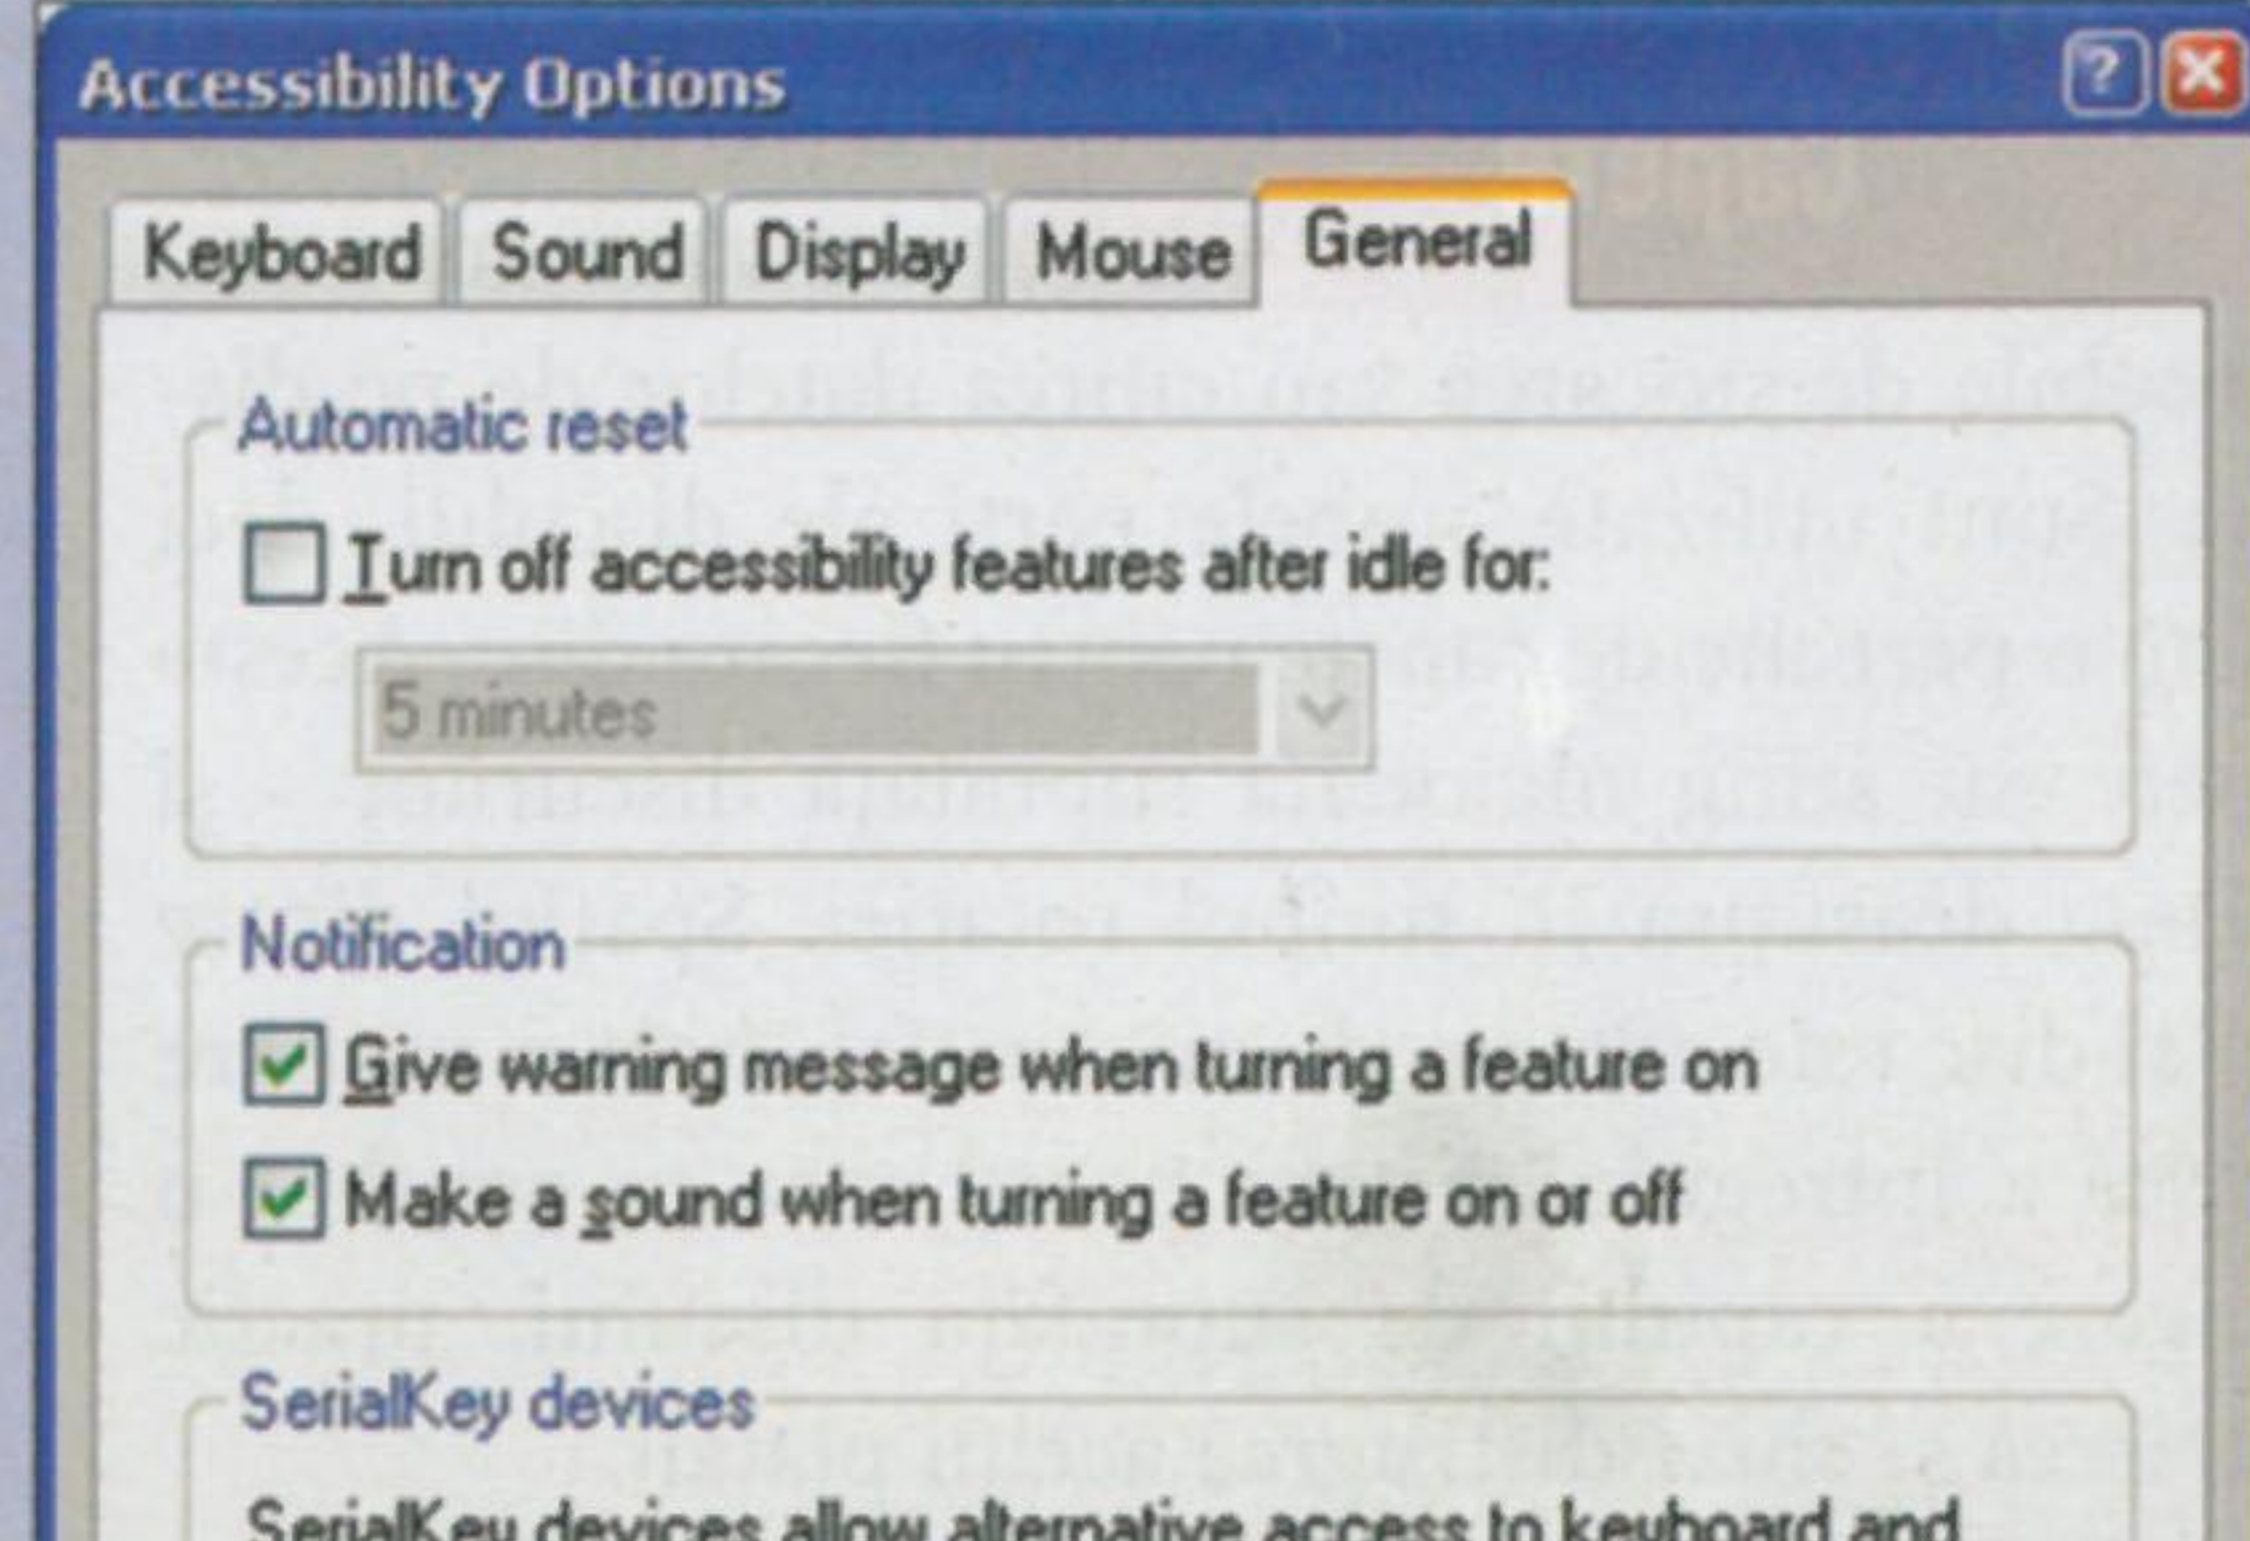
Accessibility Options

?

Keyboard Sound Display Mouse General

Automatic reset

Turn off accessibility features after idle for:

5 minutes

Notification

Give warning message when turning a feature on

Make a sound when turning a feature on or off

SerialKey devices

SerialKey devices allow alternative access to keyboard and